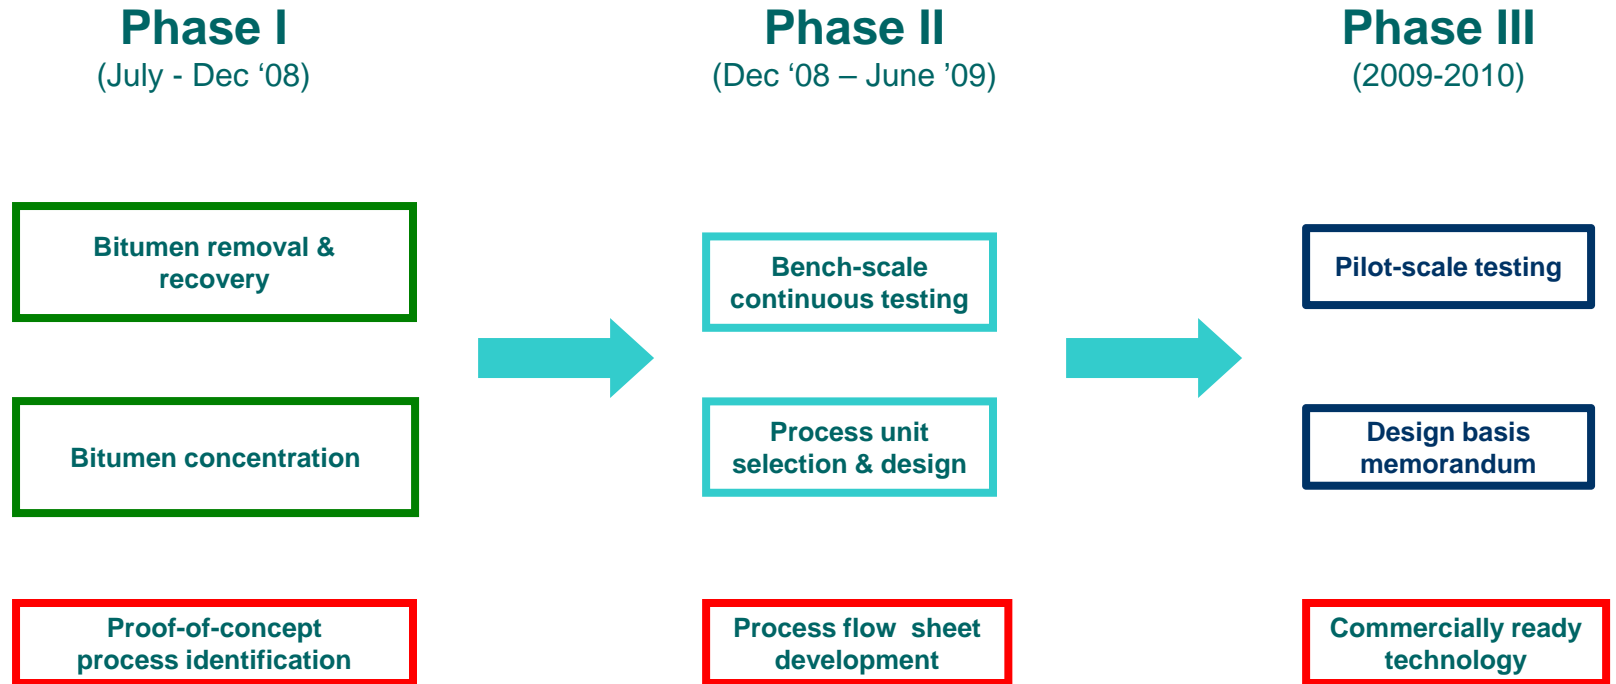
Phase I
(July - Dec ‘08)

Phase II
(Dec ‘08 – June ’09)

Phase III
(2009-2010)

Bitumen removal & recovery

Bitumen concentration

Proof-of-concept process identification

Bench-scale continuous testing

Process unit selection & design

Process flow sheet development

Pilot-scale testing

Design basis memorandum

Commercially ready technology